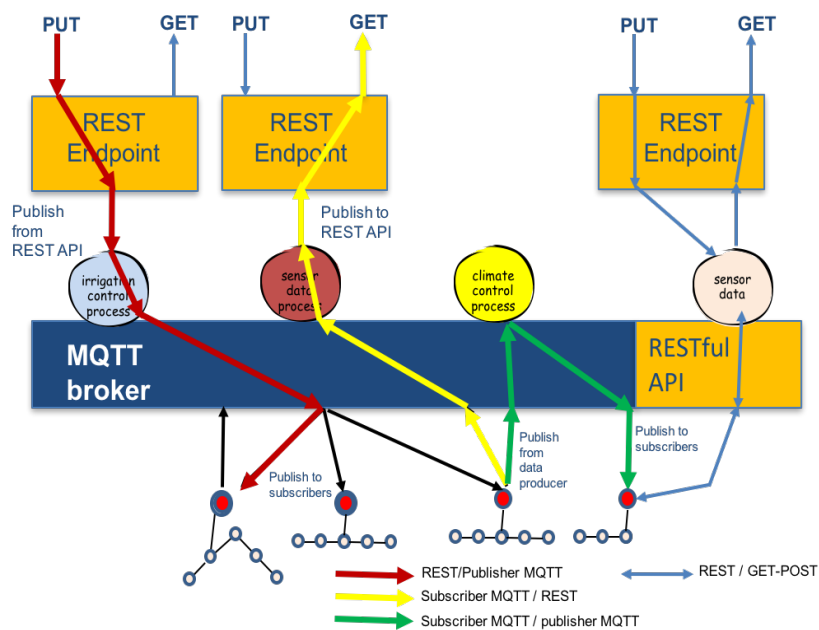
PUT
GET
PUT
GET
PUT
GET

REST Endpoint
REST Endpoint
REST Endpoint

Publish from REST API
Publish to REST API

irrigation control process
sensor data process
climate control process
sensor data

MQTT broker
RESTful API

Publish to subscribers
Publish from data producer
Publish to subscribers

REST/Publisher MQTT
Subscriber MQTT / REST
Subscriber MQTT / publisher MQTT
REST / GET-POST